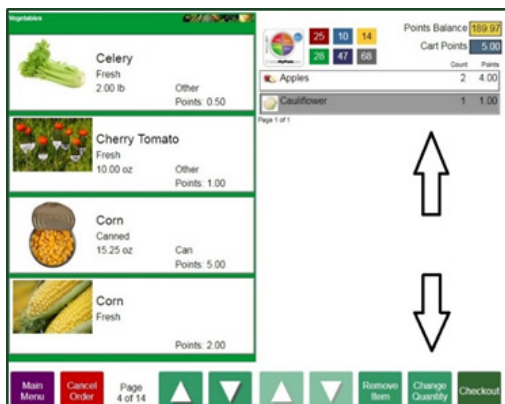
Vegetables

Celery
Fresh
2.00 lb
Other
Points: 0.50

Cherry Tomato
Fresh
10.00 oz
Other
Points: 1.00

Corn
Canned
15.25 oz
Can
Points: 5.00

Corn
Fresh
Points: 2.00

25 10 14
28 47 68

Points Balance 189.97
Cart Points 5.00

| | Count | Points |
|---|---|---|
| Apples | 2 | 4.00 |
| Cauliflower | 1 | 1.00 |

Page 1 of 1

Main Menu
Cancel Order
Page 4 of 14
Remove Item
Change Quantity
Checkout